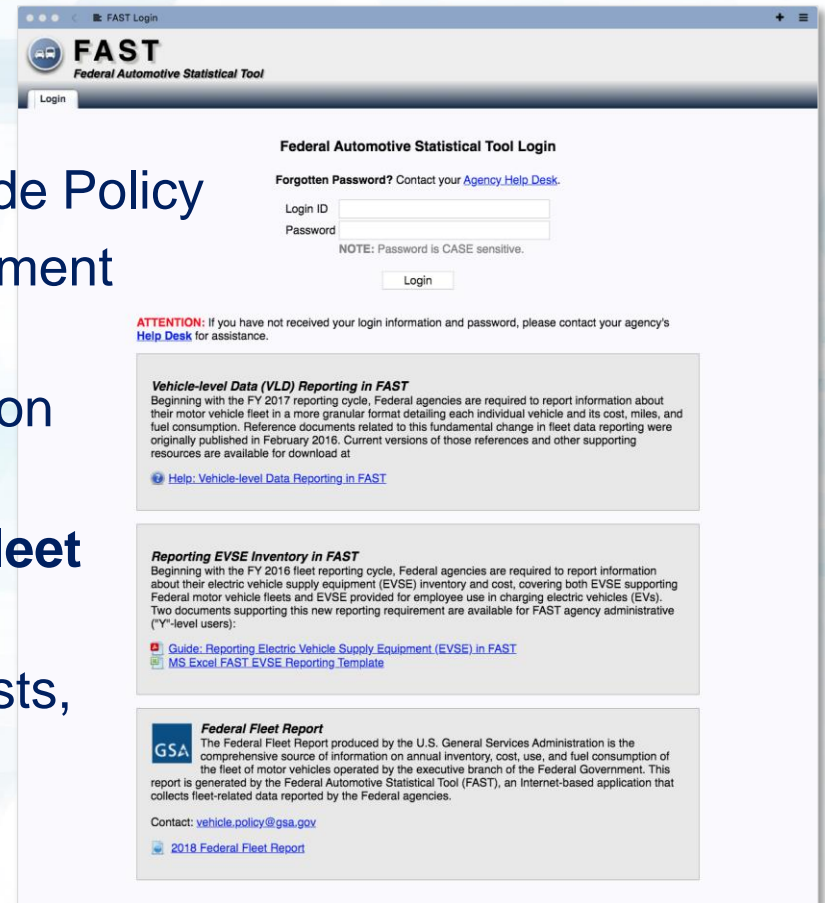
FAST Login

FAST
Federal Automotive Statistical Tool

Login

de Policy
ment
on
leet
sts,

Federal Automotive Statistical Tool Login

Forgotten Password? Contact your Agency Help Desk.

Login ID
Password
NOTE: Password is CASE sensitive.

Login

ATTENTION: If you have not received your login information and password, please contact your agency's Help Desk for assistance.

Vehicle-level Data (VLD) Reporting in FAST
Beginning with the FY 2017 reporting cycle, Federal agencies are required to report information about their motor vehicle fleet in a more granular format detailing each individual vehicle and its cost, miles, and fuel consumption. Reference documents related to this fundamental change in fleet data reporting were originally published in February 2016. Current versions of those references and other supporting resources are available for download at

Help: Vehicle-level Data Reporting in FAST

Reporting EVSE Inventory in FAST
Beginning with the FY 2016 fleet reporting cycle, Federal agencies are required to report information about their electric vehicle supply equipment (EVSE) inventory and cost, covering both EVSE supporting Federal motor vehicle fleets and EVSE provided for employee use in charging electric vehicles (EVs). Two documents supporting this new reporting requirement are available for FAST agency administrative ("Y"-level users):

Guide: Reporting Electric Vehicle Supply Equipment (EVSE) in FAST
MS Excel FAST EVSE Reporting Template

GSA
Federal Fleet Report
The Federal Fleet Report produced by the U.S. General Services Administration is the comprehensive source of information on annual inventory, cost, use, and fuel consumption of the fleet of motor vehicles operated by the executive branch of the Federal Government. This report is generated by the Federal Automotive Statistical Tool (FAST), an Internet-based application that collects fleet-related data reported by the Federal agencies.

Contact: vehicle.policy@gsa.gov

2018 Federal Fleet Report